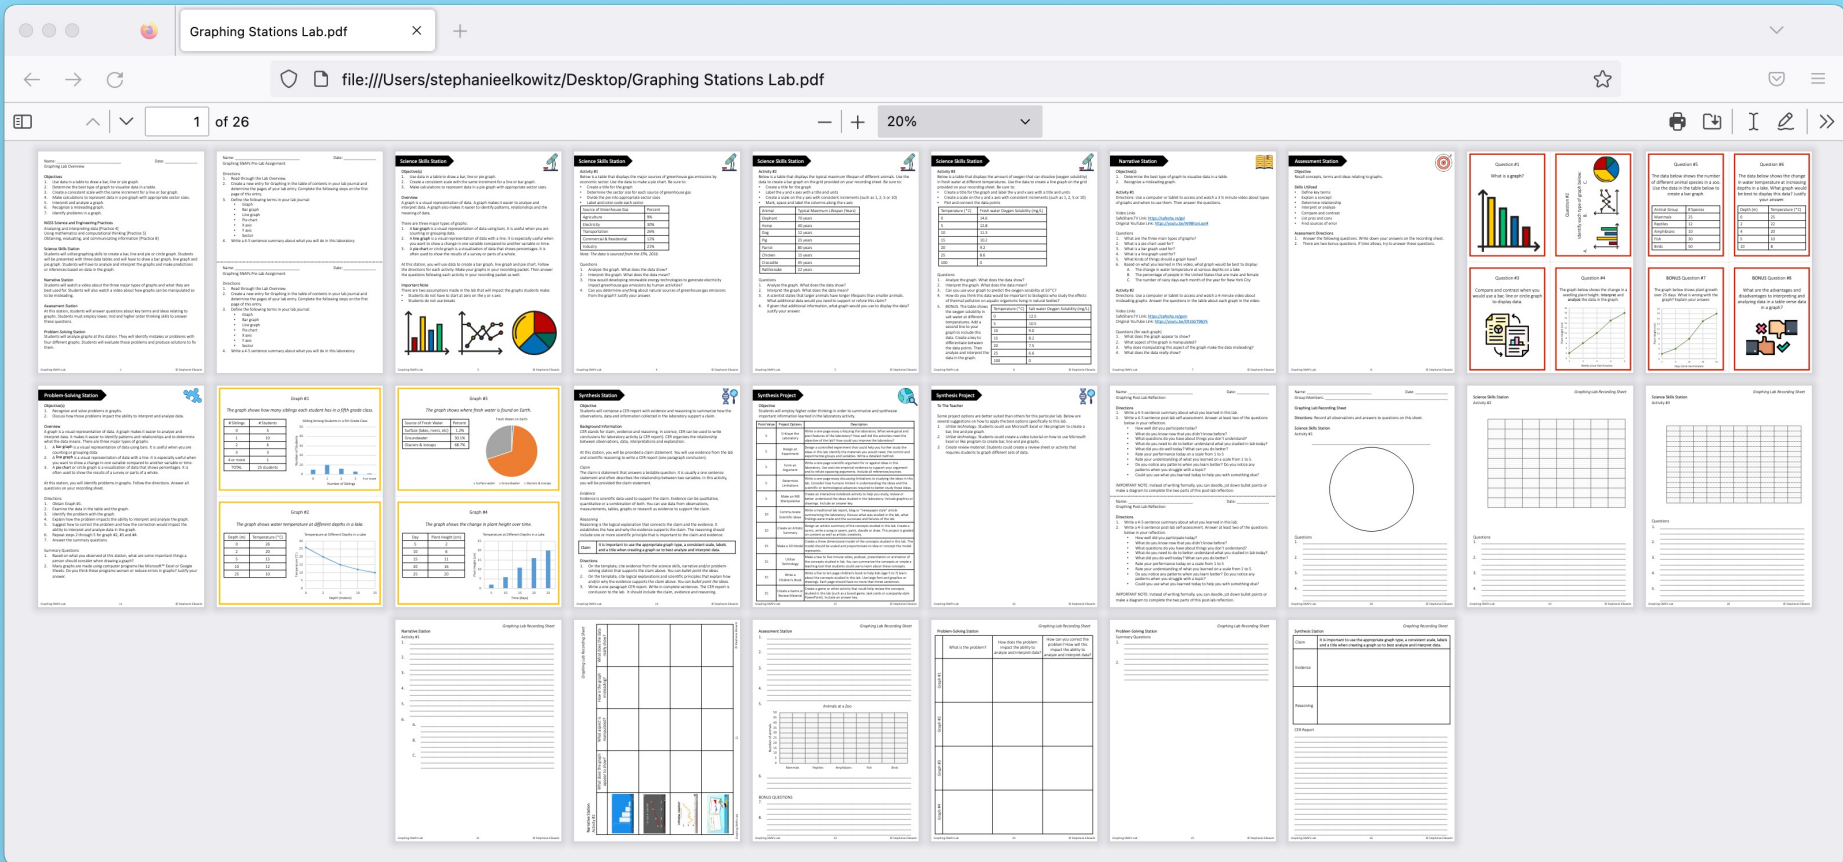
Graphing Stations Lab.pdf

file:///Users/stephanieelkowitz/Desktop/Graphing Stations Lab.pdf

1 of 26

20%

Science Skills Station

Science Skills Station

Science Skills Station

Science Skills Station

Narrative Station

Assessment Station

Question #1

What is a graph?

Question #5

Question #6

Question #3

Question #4

BONUS Question #7

BONUS Question #8

Problem-Solving Station

Graph #1

Graph #3

Synthesis Station

Synthesis Project

Synthesis Project

Graph #2

Graph #4

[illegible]